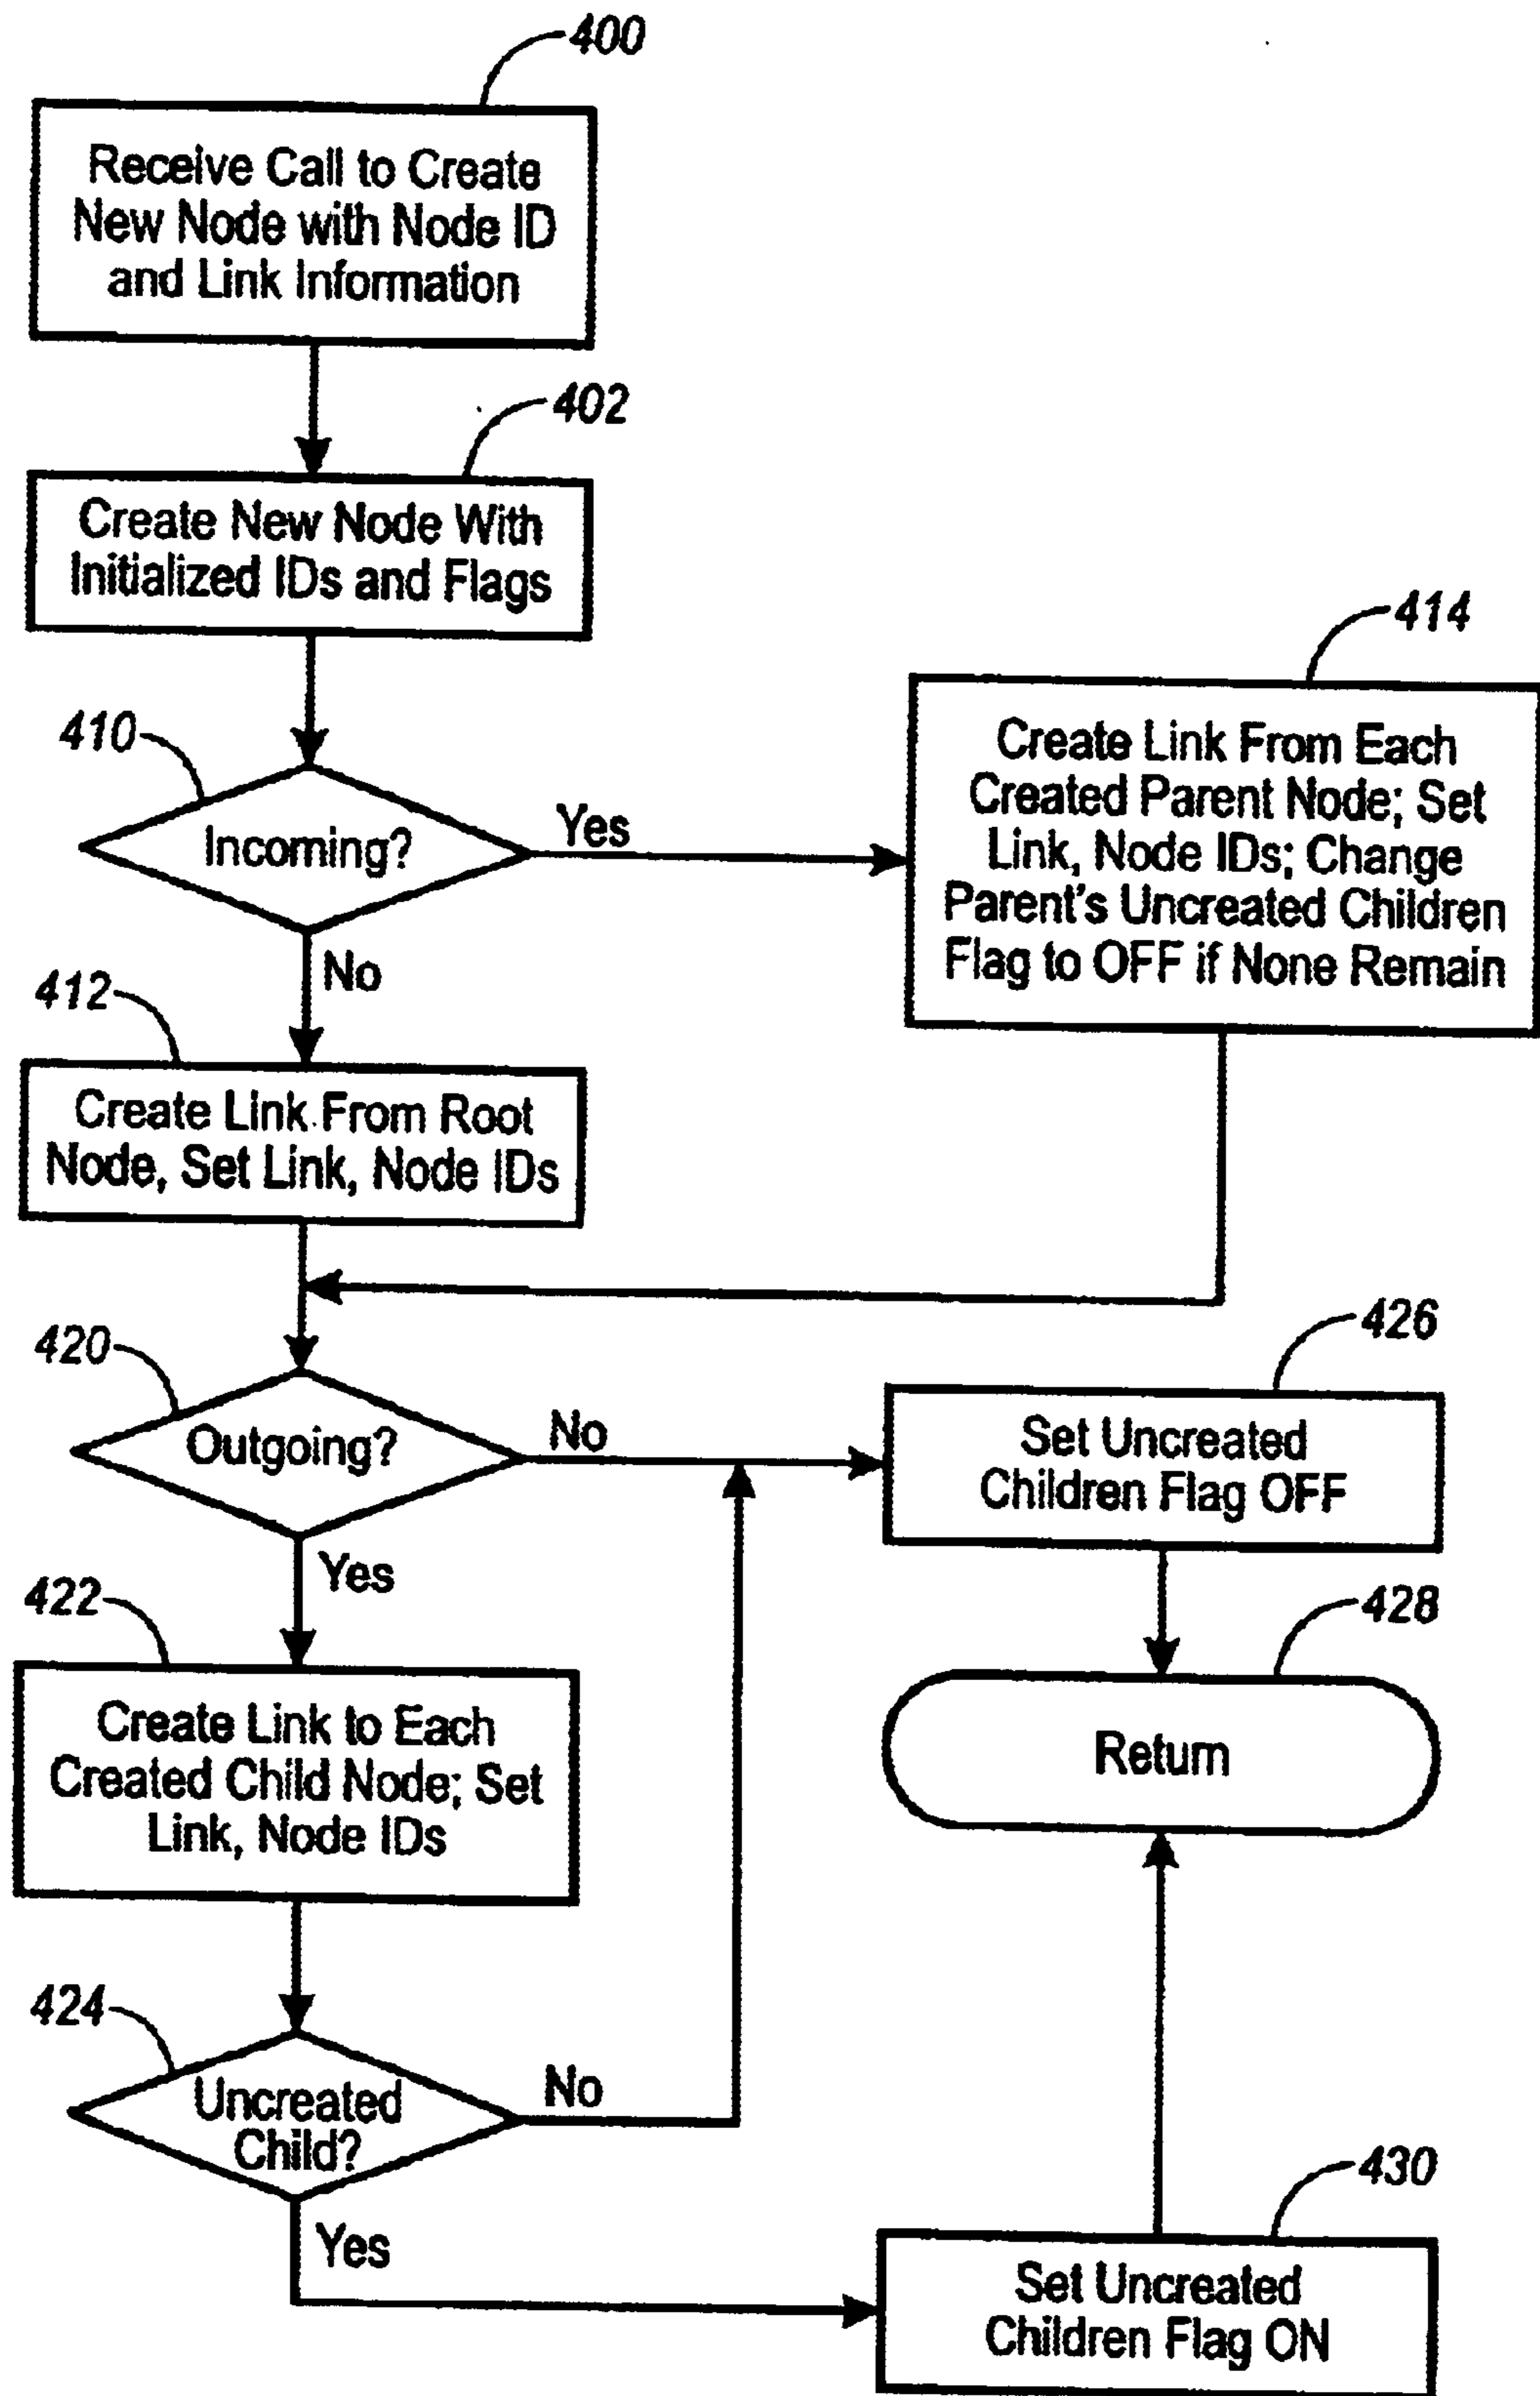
400

Receive Call to Create New Node with Node ID and Link Information

402

Create New Node With Initialized IDs and Flags

414

Create Link From Each Created Parent Node; Set Link, Node IDs; Change Parent's Uncreated Children Flag to OFF if None Remain

410

Incoming?

Yes

No

412

Create Link From Root Node, Set Link, Node IDs

426

420

Outgoing?

No

Set Uncreated Children Flag OFF

Yes

422

428

Create Link to Each Created Child Node; Set Link, Node IDs

Return

424

Uncreated Child?

No

Yes

430

Set Uncreated Children Flag ON